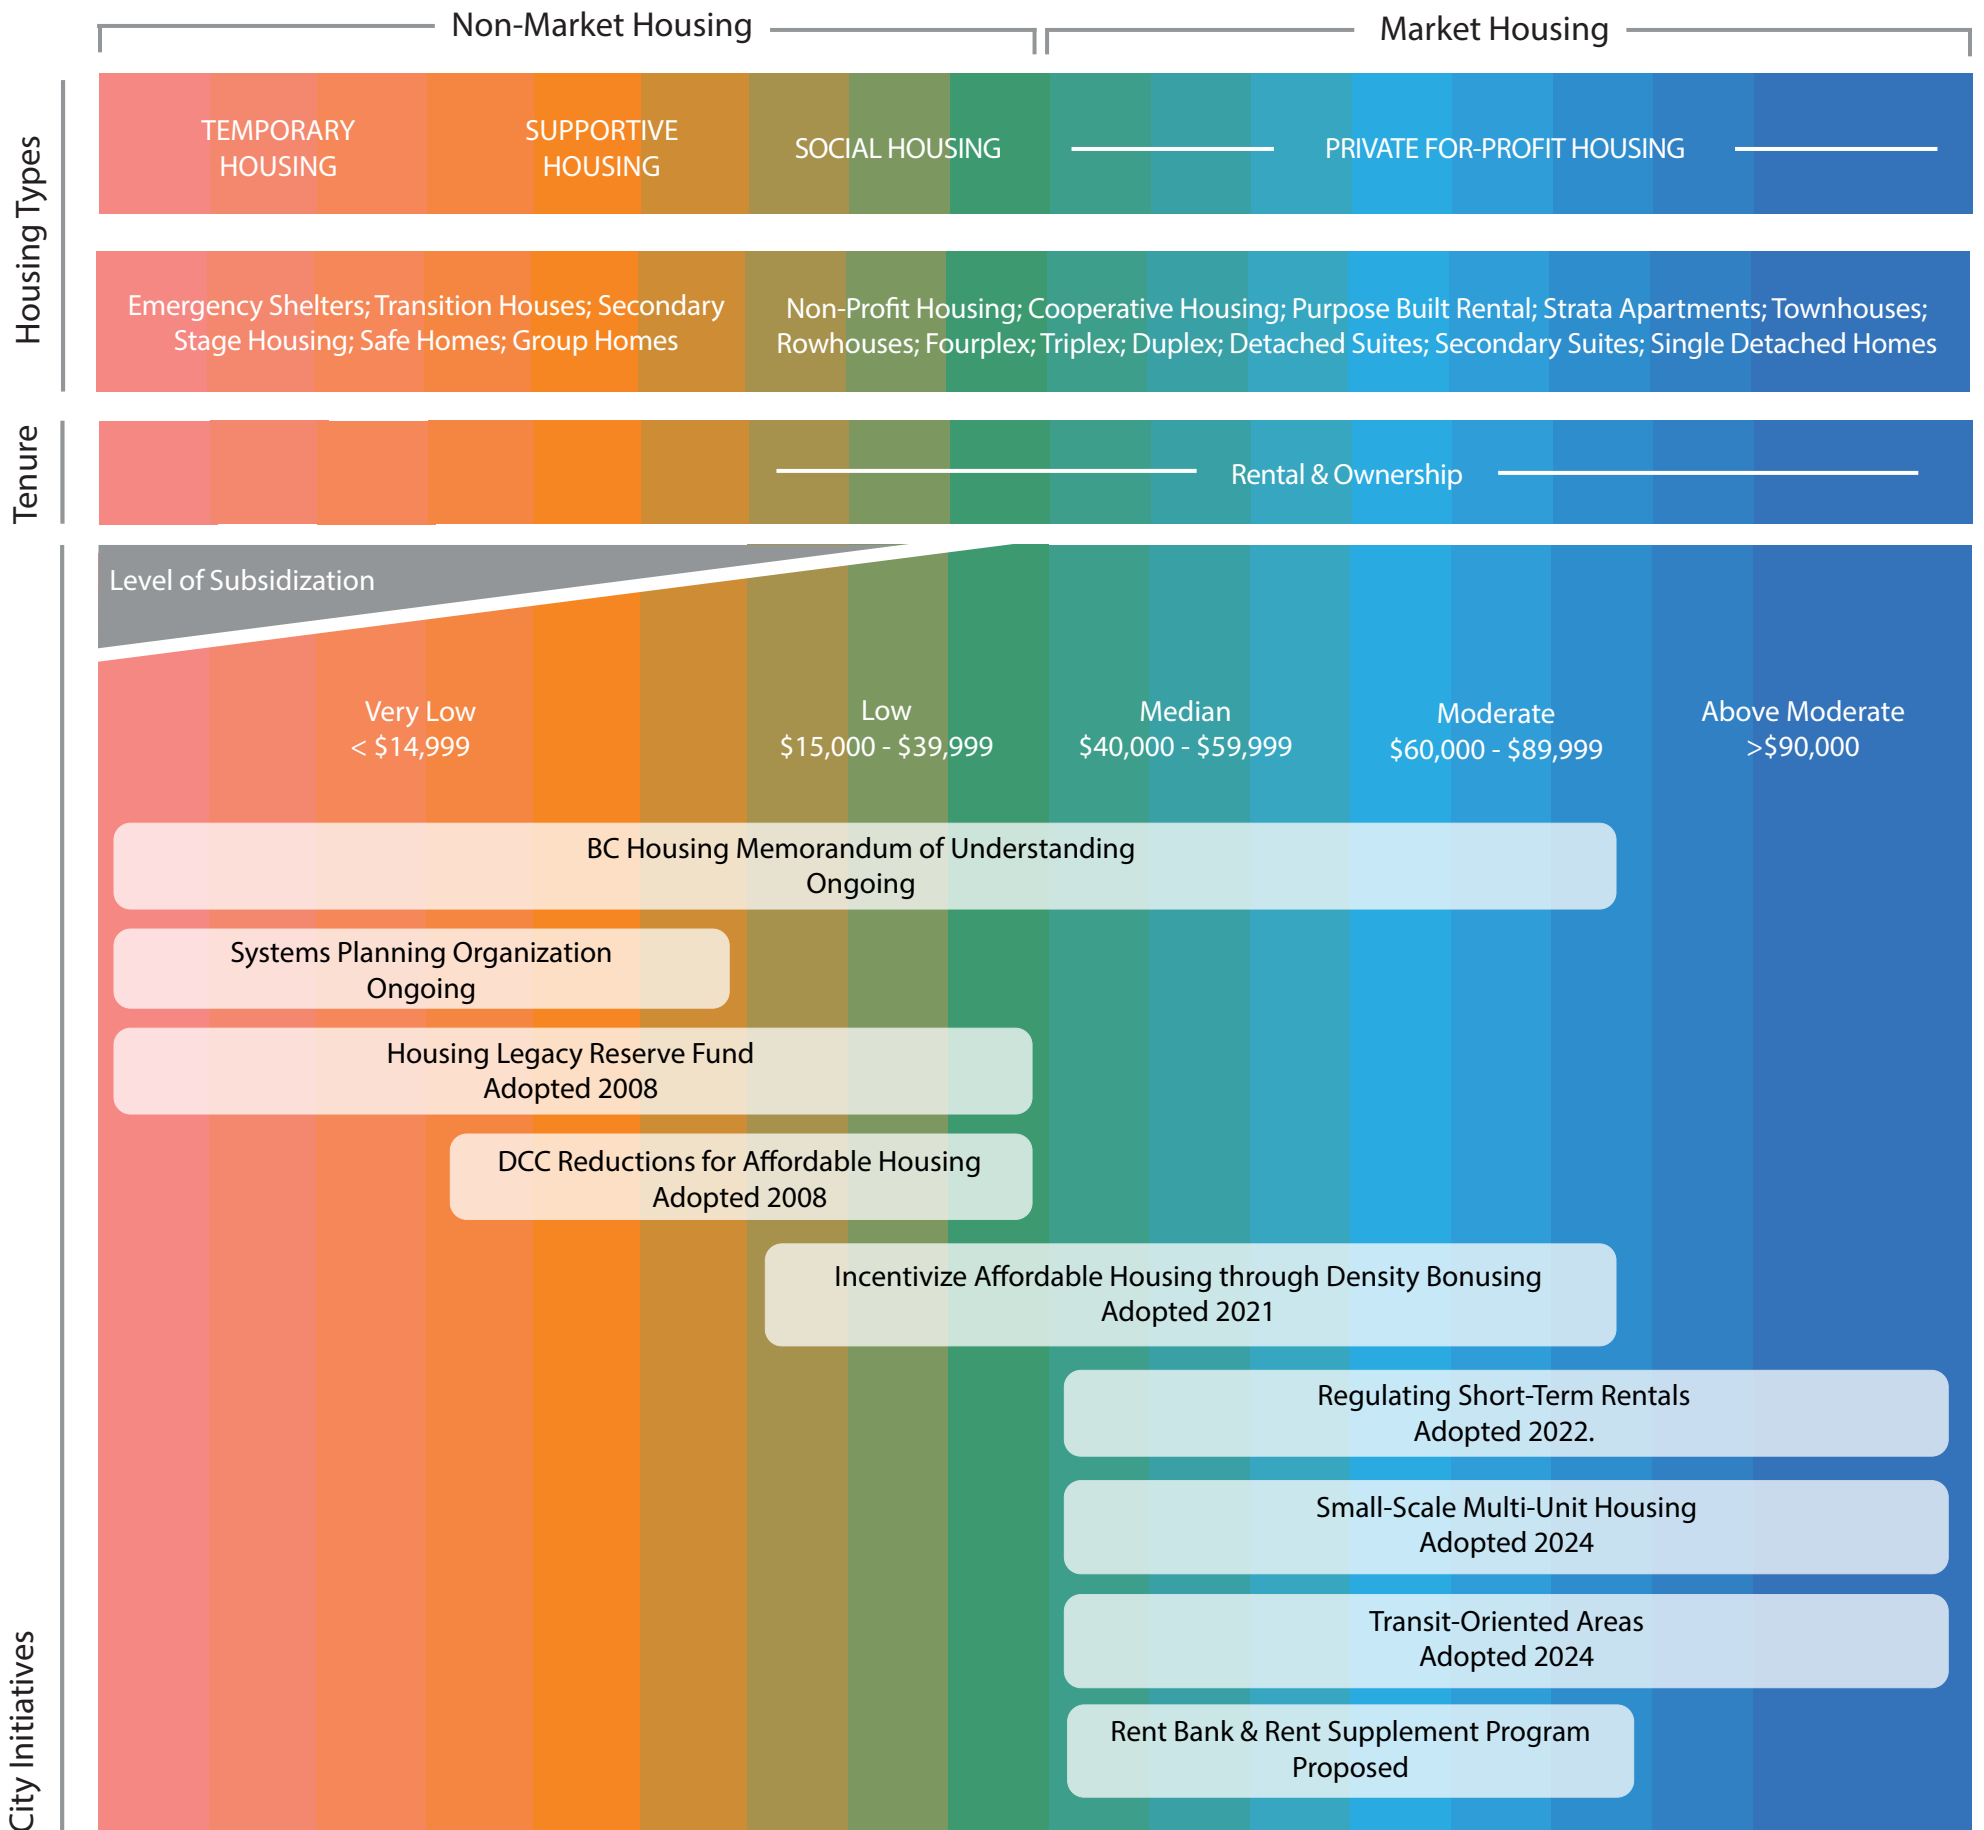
Non-Market Housing

Market Housing

Housing Types

TEMPORARY HOUSING

SUPPORTIVE HOUSING

SOCIAL HOUSING

PRIVATE FOR-PROFIT HOUSING

Emergency Shelters; Transition Houses; Secondary Stage Housing; Safe Homes; Group Homes

Non-Profit Housing; Cooperative Housing; Purpose Built Rental; Strata Apartments; Townhouses; Rowhouses; Fourplex; Triplex; Duplex; Detached Suites; Secondary Suites; Single Detached Homes

Tenure

Rental & Ownership

Level of Subsidization

Very Low
< $14,999

Low
$15,000 - $39,999

Median
$40,000 - $59,999

Moderate
$60,000 - $89,999

Above Moderate
>$90,000

BC Housing Memorandum of Understanding
Ongoing

Systems Planning Organization
Ongoing

Housing Legacy Reserve Fund
Adopted 2008

DCC Reductions for Affordable Housing
Adopted 2008

Incentivize Affordable Housing through Density Bonusing
Adopted 2021

Regulating Short-Term Rentals
Adopted 2022.

Small-Scale Multi-Unit Housing
Adopted 2024

Transit-Oriented Areas
Adopted 2024

Rent Bank & Rent Supplement Program
Proposed

City Initiatives